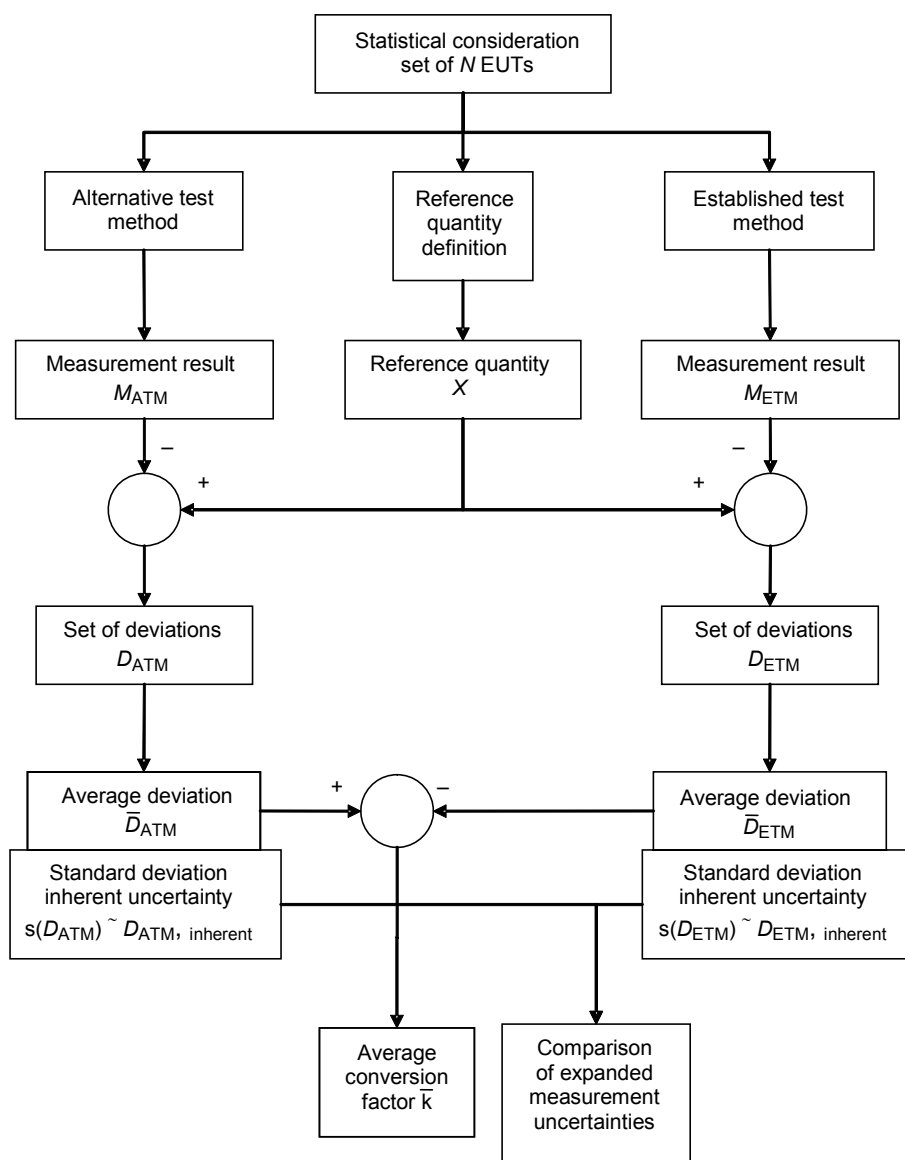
Statistical consideration set of $N$ EUTs

Alternative test method

Reference quantity definition

Established test method

Measurement result $M_{\text{ATM}}$

Reference quantity $X$

Measurement result $M_{\text{ETM}}$

–

+

–

+

Set of deviations $D_{\text{ATM}}$

Set of deviations $D_{\text{ETM}}$

Average deviation $\overline{D}_{\text{ATM}}$

+

–

Average deviation $\overline{D}_{\text{ETM}}$

Standard deviation inherent uncertainty $s(D_{\text{ATM}}) \sim D_{\text{ATM, inherent}}$

Standard deviation inherent uncertainty $s(D_{\text{ETM}}) \sim D_{\text{ETM, inherent}}$

Average conversion factor $\overline{k}$

Comparison of expanded measurement uncertainties